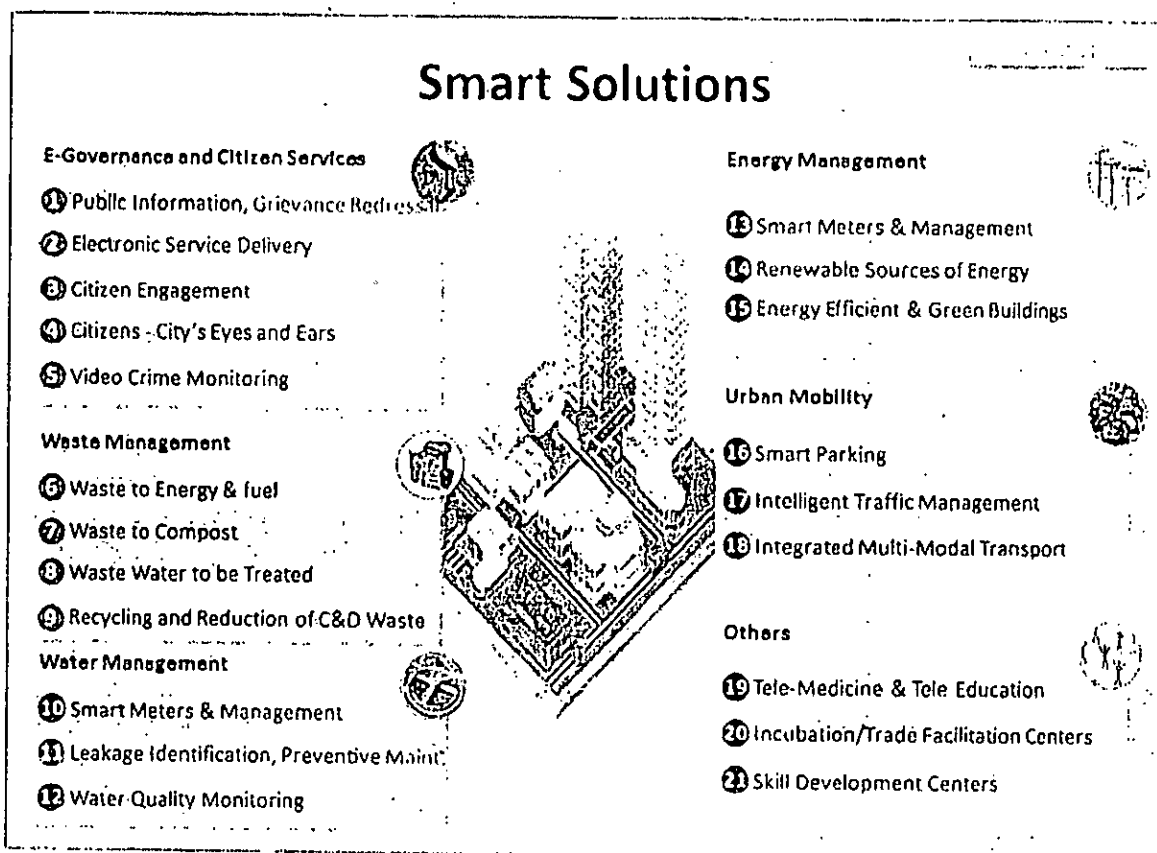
Smart Solutions

E-Governance and Citizen Services
1 Public Information, Grievance Redressal
2 Electronic Service Delivery
3 Citizen Engagement
4 Citizens - City's Eyes and Ears
5 Video Crime Monitoring

Waste Management
6 Waste to Energy & fuel
7 Waste to Compost
8 Waste Water to be Treated
9 Recycling and Reduction of C&D Waste

Water Management
10 Smart Meters & Management
11 Leakage Identification, Preventive Maint.
12 Water Quality Monitoring

Energy Management
13 Smart Meters & Management
14 Renewable Sources of Energy
15 Energy Efficient & Green Buildings

Urban Mobility
16 Smart Parking
17 Intelligent Traffic Management
18 Integrated Multi-Modal Transport

Others
19 Tele-Medicine & Tele Education
20 Incubation/Trade Facilitation Centers
21 Skill Development Centers